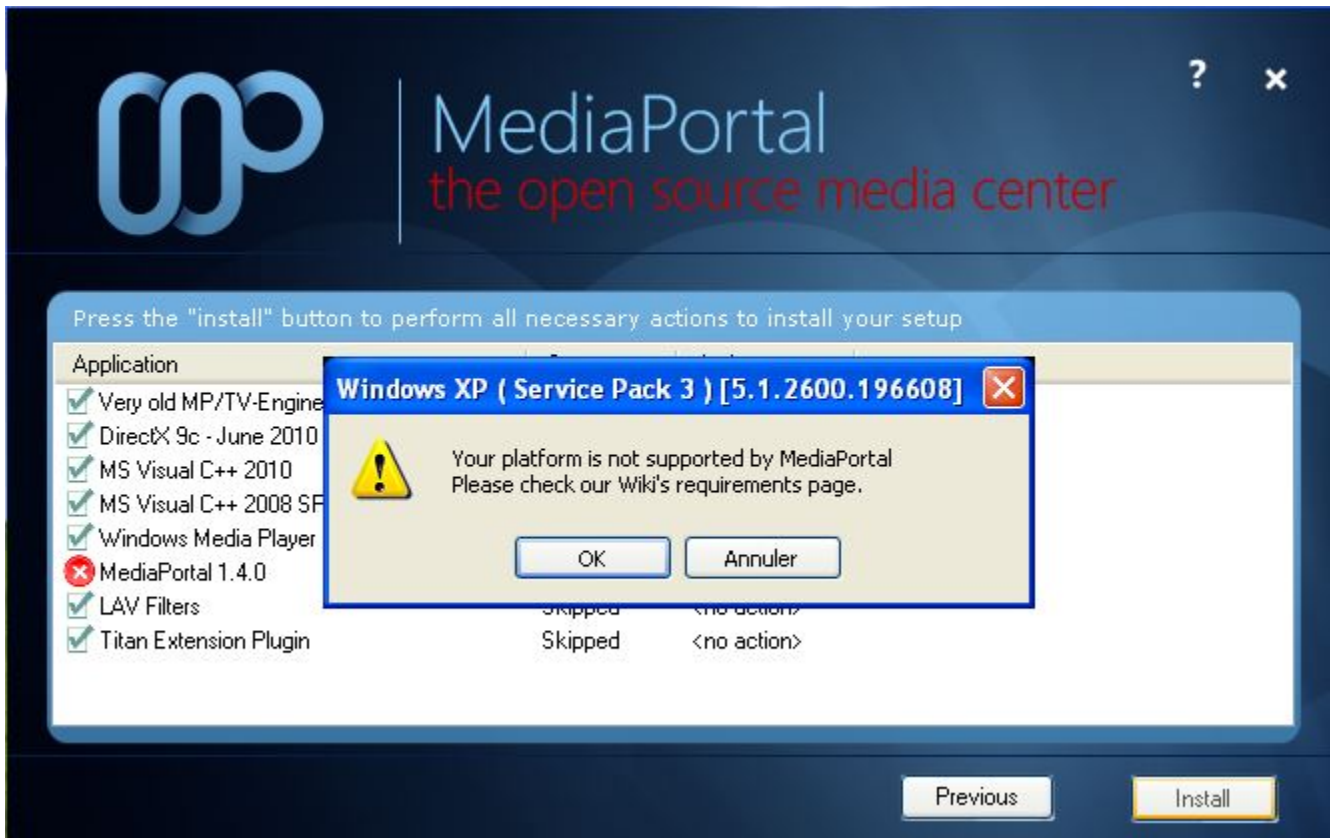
?
×

MediaPortal
the open source media center

Press the "install" button to perform all necessary actions to install your setup

Application
Very old MP/TV-Engine
DirectX 9c - June 2010
MS Visual C++ 2010
MS Visual C++ 2008 SF
Windows Media Player
MediaPortal 1.4.0
LAV Filters
Titan Extension Plugin

Skipped <no action>
Skipped <no action>

Windows XP ( Service Pack 3 ) [5.1.2600.196608]

Your platform is not supported by MediaPortal
Please check our Wiki's requirements page.

OK
Annuler

Previous
Install